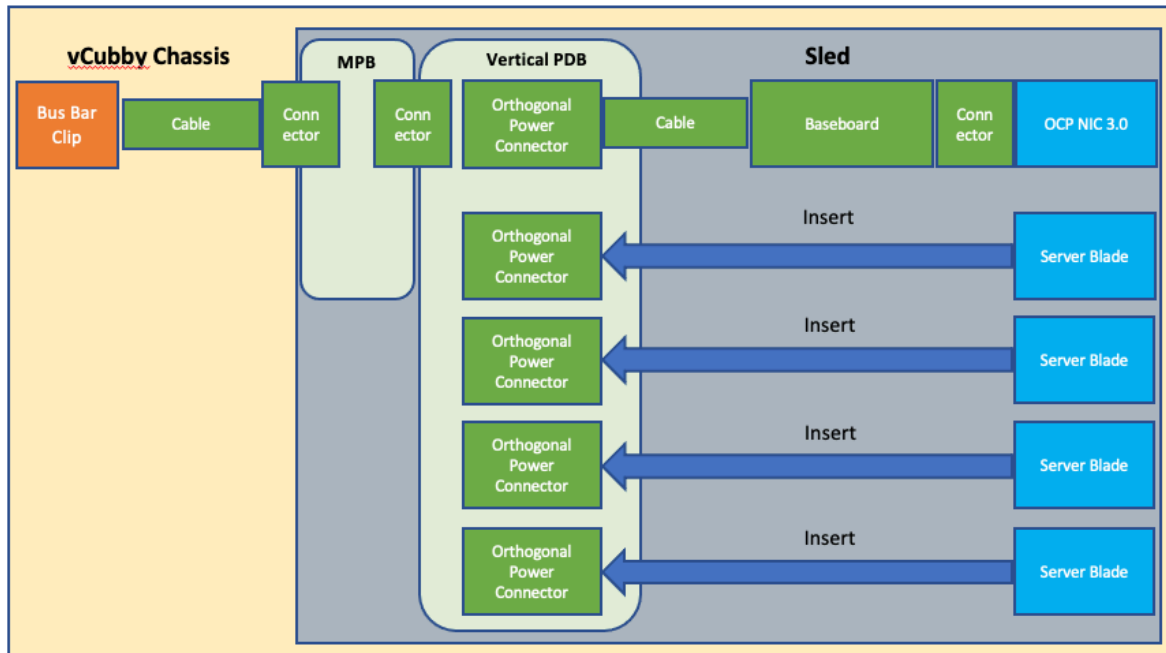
vCubby Chassis

Bus Bar Clip

Cable

Conn ector

MPB

Conn ector

Vertical PDB

Sled

Orthogonal Power Connector

Cable

Baseboard

Conn ector

OCP NIC 3.0

Insert

Orthogonal Power Connector

Server Blade

Insert

Orthogonal Power Connector

Server Blade

Insert

Orthogonal Power Connector

Server Blade

Insert

Orthogonal Power Connector

Server Blade